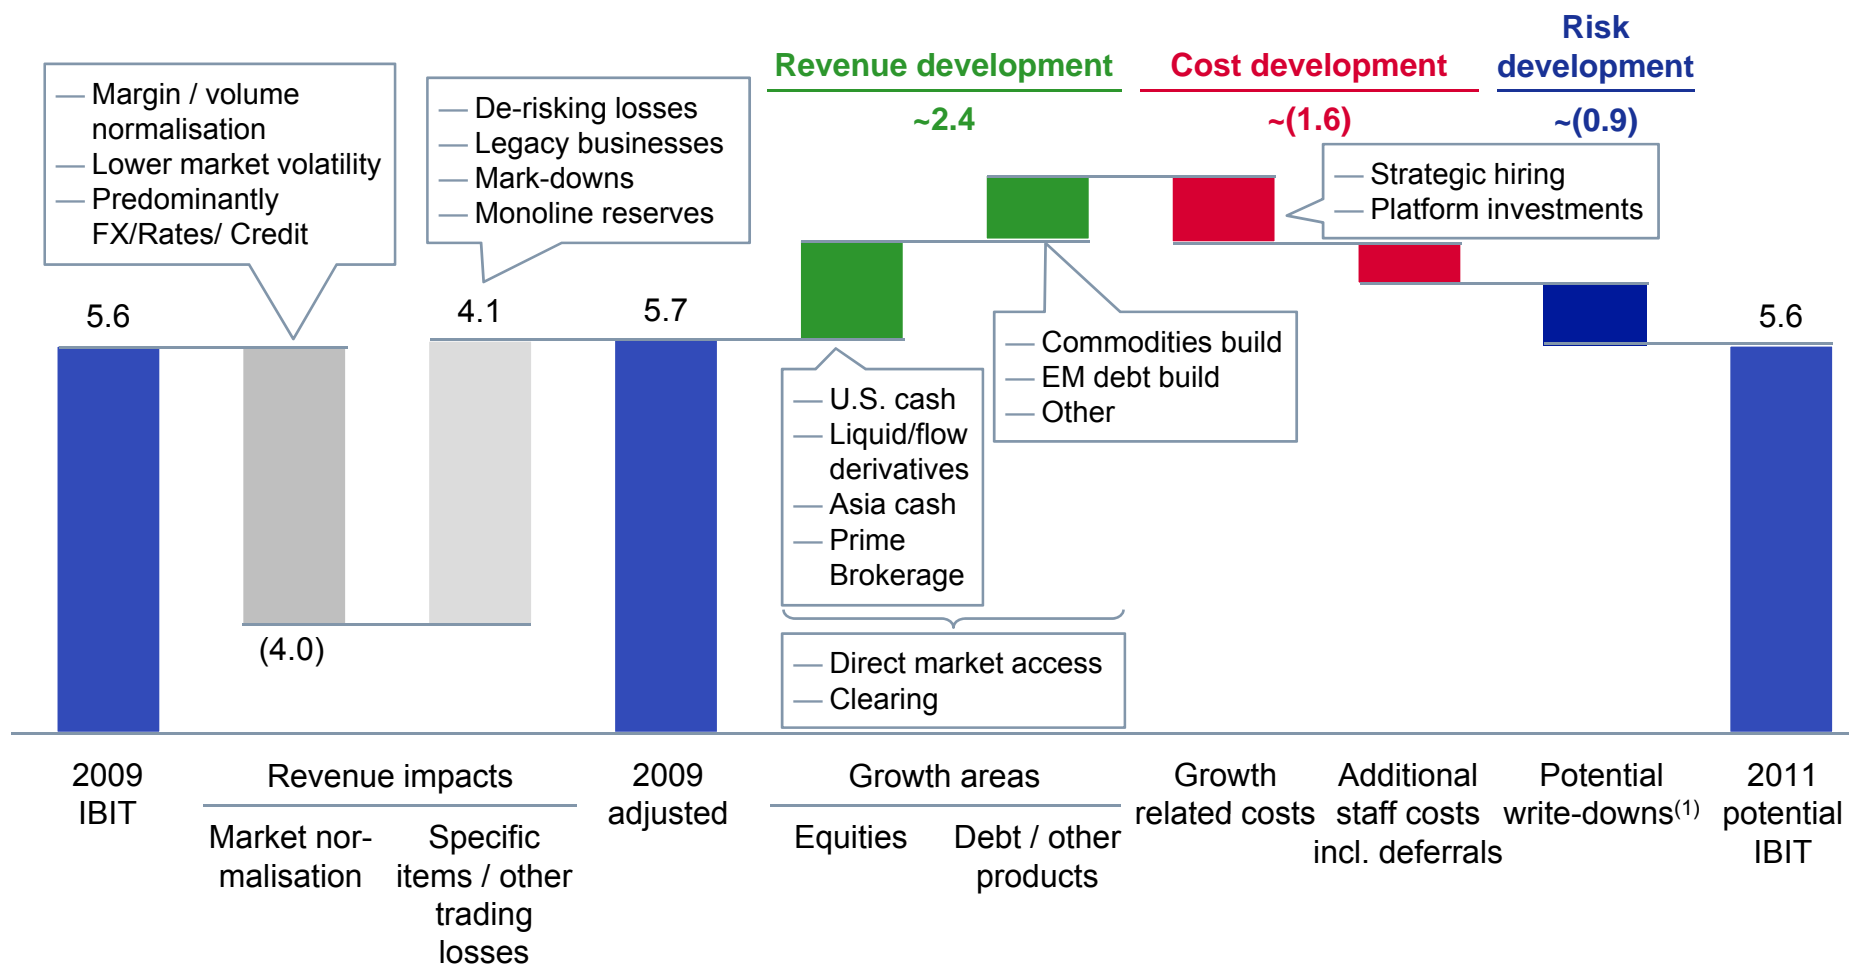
— Margin / volume normalisation
— Lower market volatility
— Predominantly FX/Rates/ Credit

— De-risking losses
— Legacy businesses
— Mark-downs
— Monoline reserves

Revenue development
~2.4

Cost development
~(1.6)

Risk development
~(0.9)

— Strategic hiring
— Platform investments

5.6

4.1

5.7

(4.0)

— U.S. cash
— Liquid/flow derivatives
— Asia cash
— Prime Brokerage

— Commodities build
— EM debt build
— Other

— Direct market access
— Clearing

5.6

2009 IBIT

Revenue impacts

Market normalisation

Specific items / other trading losses

2009 adjusted

Growth areas

Equities

Debt / other products

Growth related costs

Additional staff costs incl. deferrals

Potential write-downs$^{(1)}$

2011 potential IBIT